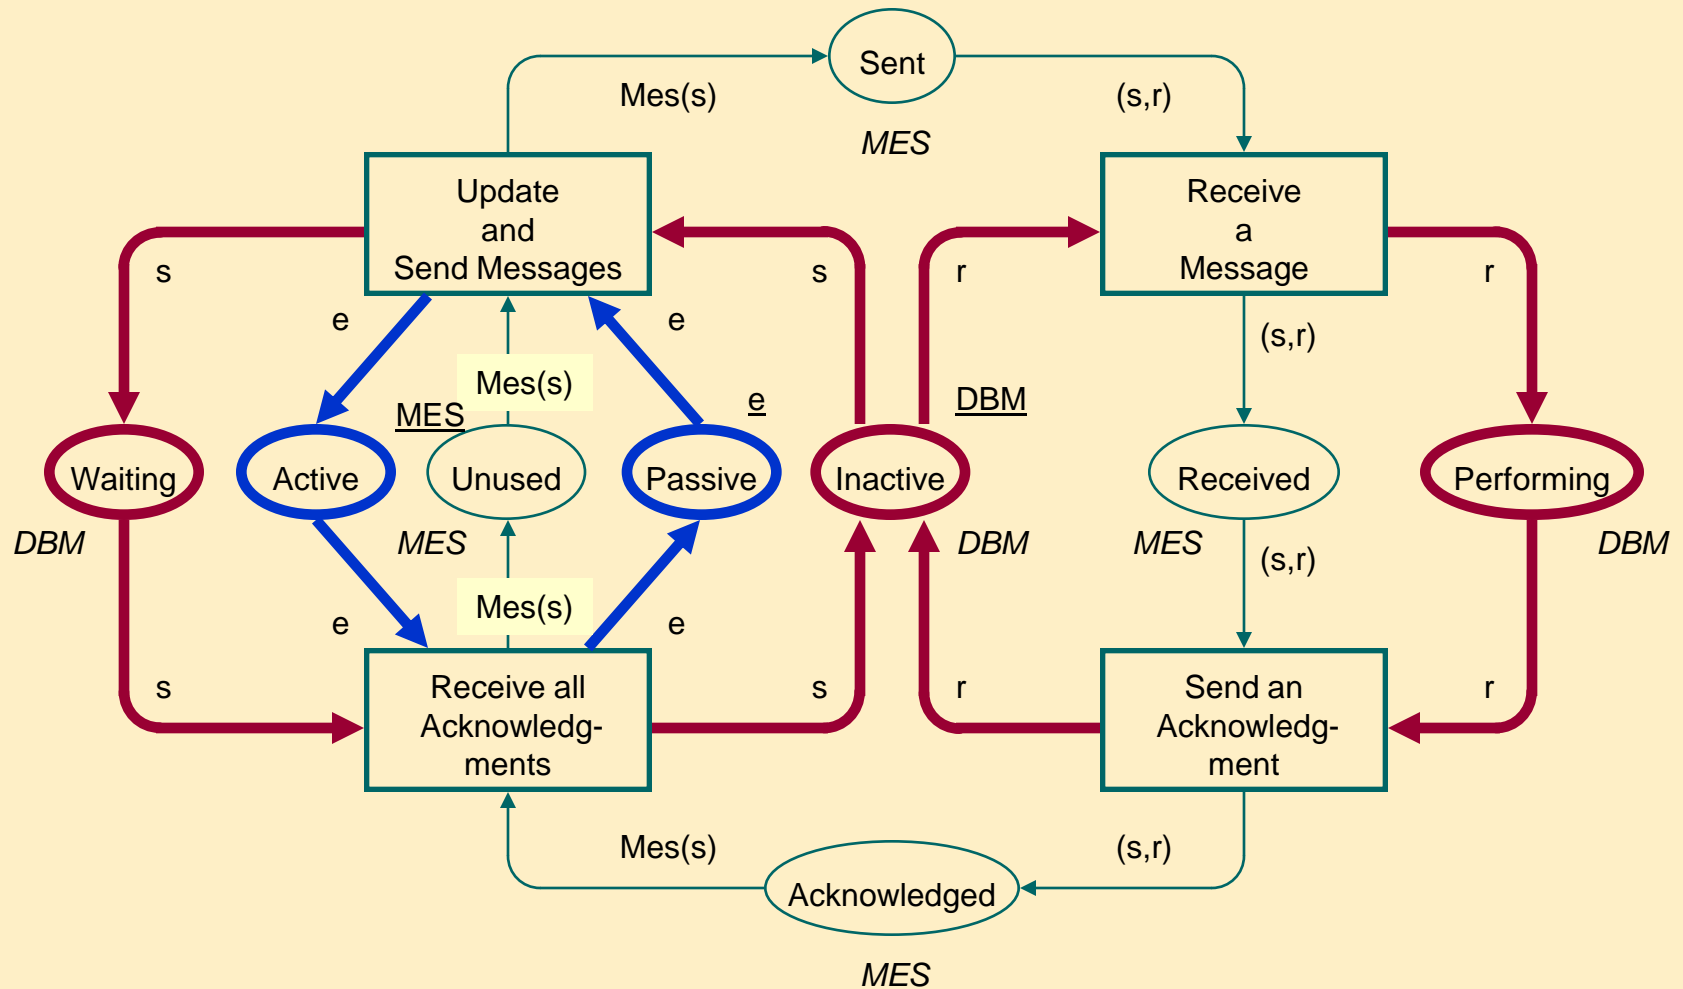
Sent

Mes(s)

(s,r)

MES

Update and Send Messages

Receive a Message

s

e

e

s

r

r

Mes(s)

e

(s,r)

MES

DBM

Waiting

Active

Unused

Passive

Inactive

Received

Performing

DBM

MES

DBM

MES

(s,r)

DBM

Mes(s)

e

e

s

s

r

r

Receive all Acknowledg-ments

Send an Acknowledg-ment

Mes(s)

(s,r)

Acknowledged

MES